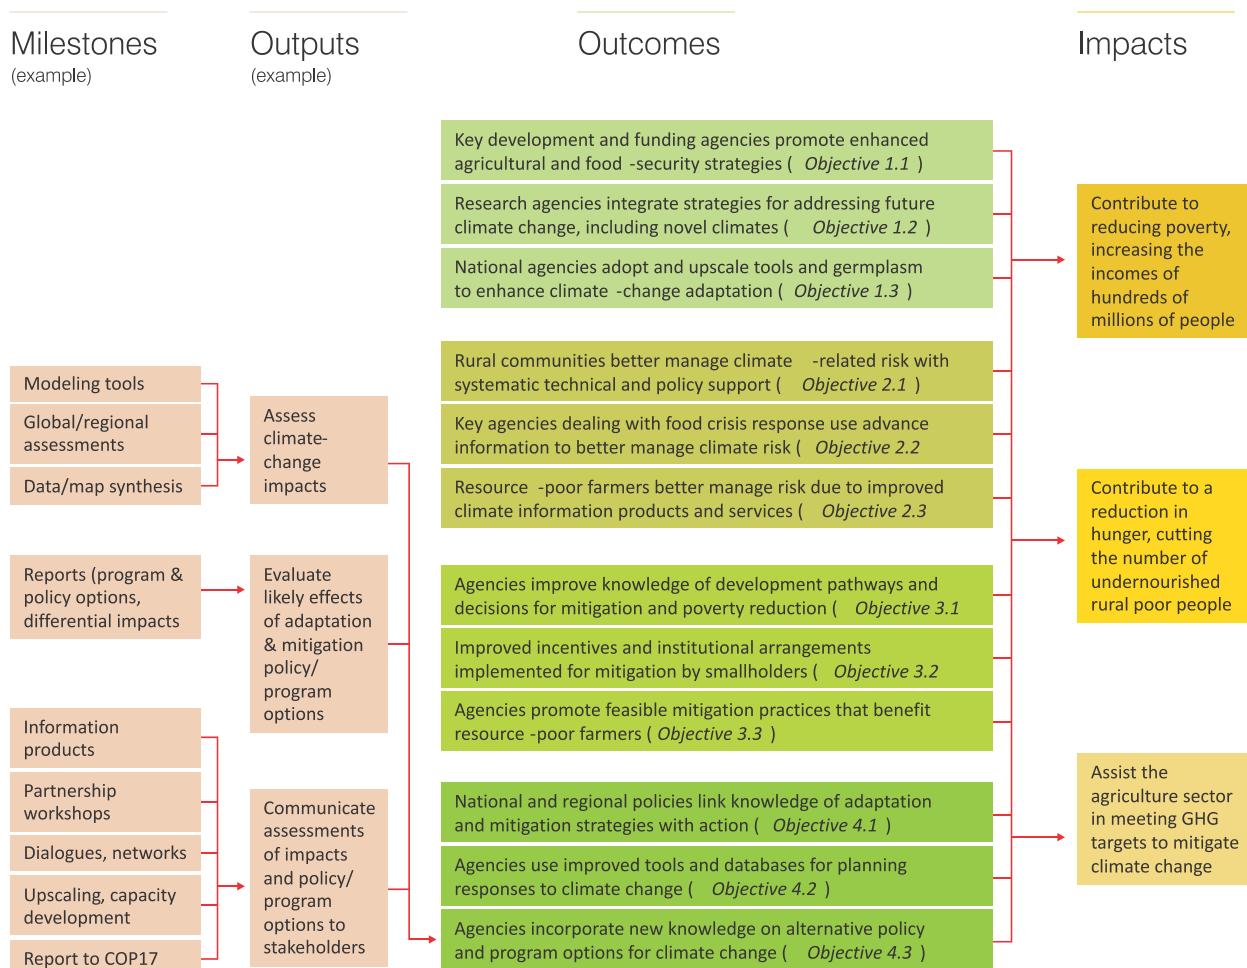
Milestones
(example)

Outputs
(example)

Outcomes

Impacts

Key development and funding agencies promote enhanced agricultural and food -security strategies ( Objective 1.1 )

Research agencies integrate strategies for addressing future climate change, including novel climates ( Objective 1.2 )

National agencies adopt and upscale tools and germplasm to enhance climate -change adaptation ( Objective 1.3 )

Contribute to reducing poverty, increasing the incomes of hundreds of millions of people

Modeling tools

Global/regional assessments

Data/map synthesis

Assess climate-change impacts

Rural communities better manage climate -related risk with systematic technical and policy support ( Objective 2.1 )

Key agencies dealing with food crisis response use advance information to better manage climate risk ( Objective 2.2

Resource -poor farmers better manage risk due to improved climate information products and services ( Objective 2.3

Contribute to a reduction in hunger, cutting the number of undernourished rural poor people

Reports (program & policy options, differential impacts

Evaluate likely effects of adaptation & mitigation policy/ program options

Agencies improve knowledge of development pathways and decisions for mitigation and poverty reduction ( Objective 3.1

Improved incentives and institutional arrangements implemented for mitigation by smallholders ( Objective 3.2

Agencies promote feasible mitigation practices that benefit resource -poor farmers ( Objective 3.3 )

Information products

Partnership workshops

Dialogues, networks

Upscaling, capacity development

Report to COP17

Communicate assessments of impacts and policy/ program options to stakeholders

National and regional policies link knowledge of adaptation and mitigation strategies with action ( Objective 4.1 )

Agencies use improved tools and databases for planning responses to climate change ( Objective 4.2 )

Agencies incorporate new knowledge on alternative policy and program options for climate change ( Objective 4.3 )

Assist the agriculture sector in meeting GHG targets to mitigate climate change